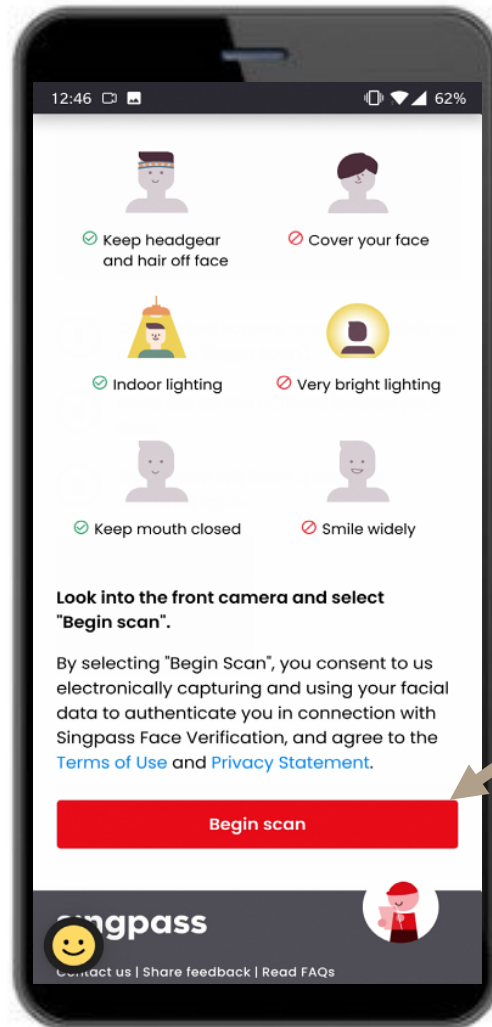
12:46 62%

Keep headgear and hair off face

Cover your face

Indoor lighting

Very bright lighting

Keep mouth closed

Smile widely

**Look into the front camera and select "Begin scan".**

By selecting "Begin Scan", you consent to us electronically capturing and using your facial data to authenticate you in connection with Singpass Face Verification, and agree to the Terms of Use and Privacy Statement.

Begin scan

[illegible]ngpass

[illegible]ntact us | Share feedback | Read FAQs